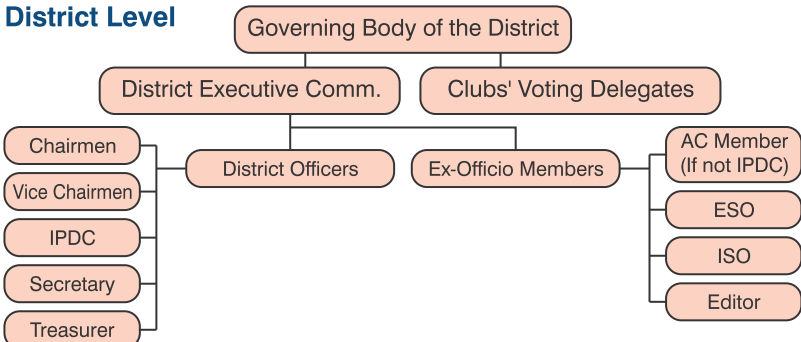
District Level

Governing Body of the District

District Executive Comm.

Clubs' Voting Delegates

District Officers

Ex-Officio Members

Chairmen

Vice Chairmen

IPDC

Secretary

Treasurer

AC Member (If not IPDC)

ESO

ISO

Editor